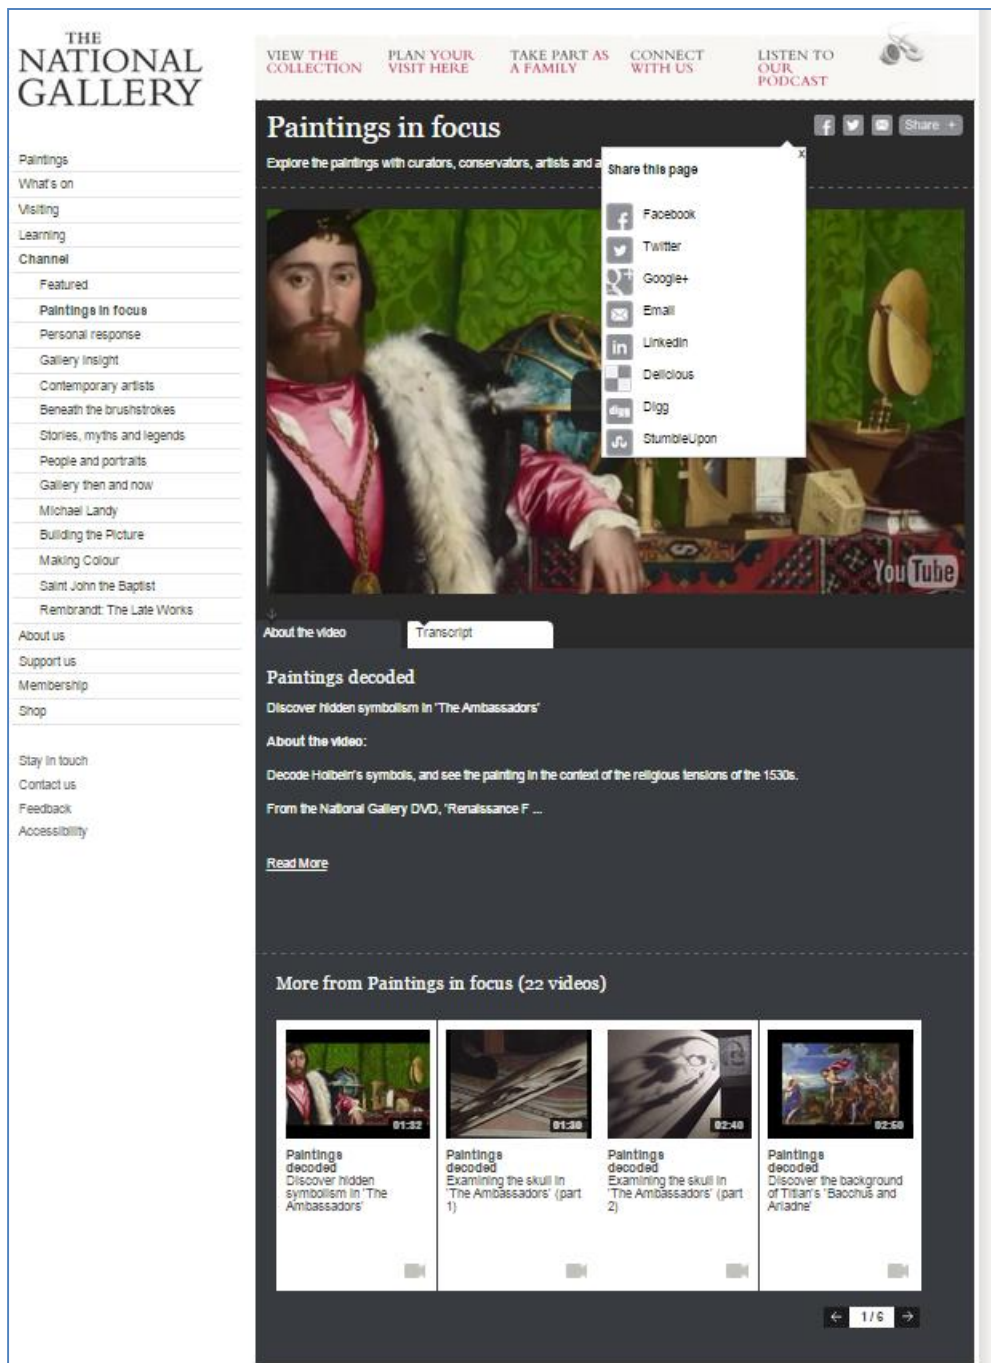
THE NATIONAL GALLERY

VIEW THE COLLECTION
PLAN YOUR VISIT HERE
TAKE PART AS A FAMILY
CONNECT WITH US
LISTEN TO OUR PODCAST

Paintings
What's on
Visiting
Learning
Channel
Featured
Paintings in focus
Personal response
Gallery insight
Contemporary artists
Beneath the brushstrokes
Stories, myths and legends
People and portraits
Gallery then and now
Michael Landy
Building the Picture
Making Colour
Saint John the Baptist
Rembrandt: The Late Works
About us
Support us
Membership
Shop

Stay in touch
Contact us
Feedback
Accessibility

Paintings in focus

Share +

Explore the paintings with curators, conservators, artists and a

Share this page
×
Facebook
Twitter
Google+
Email
LinkedIn
Delicious
Digg
StumbleUpon

YouTube

About the video
Transcript

Paintings decoded
Discover hidden symbolism in 'The Ambassadors'
About the video:
Decode Holbein's symbols, and see the painting in the context of the religious tensions of the 1530s.
From the National Gallery DVD, 'Renaissance F ...
Read More

More from Paintings in focus (22 videos)

01:32
Paintings decoded
Discover hidden symbolism in 'The Ambassadors'

01:38
Paintings decoded
Examining the skull in 'The Ambassadors' (part 1)

02:40
Paintings decoded
Examining the skull in 'The Ambassadors' (part 2)

02:50
Paintings decoded
Discover the background of Titian's 'Bacchus and Ariadne'

1 / 6